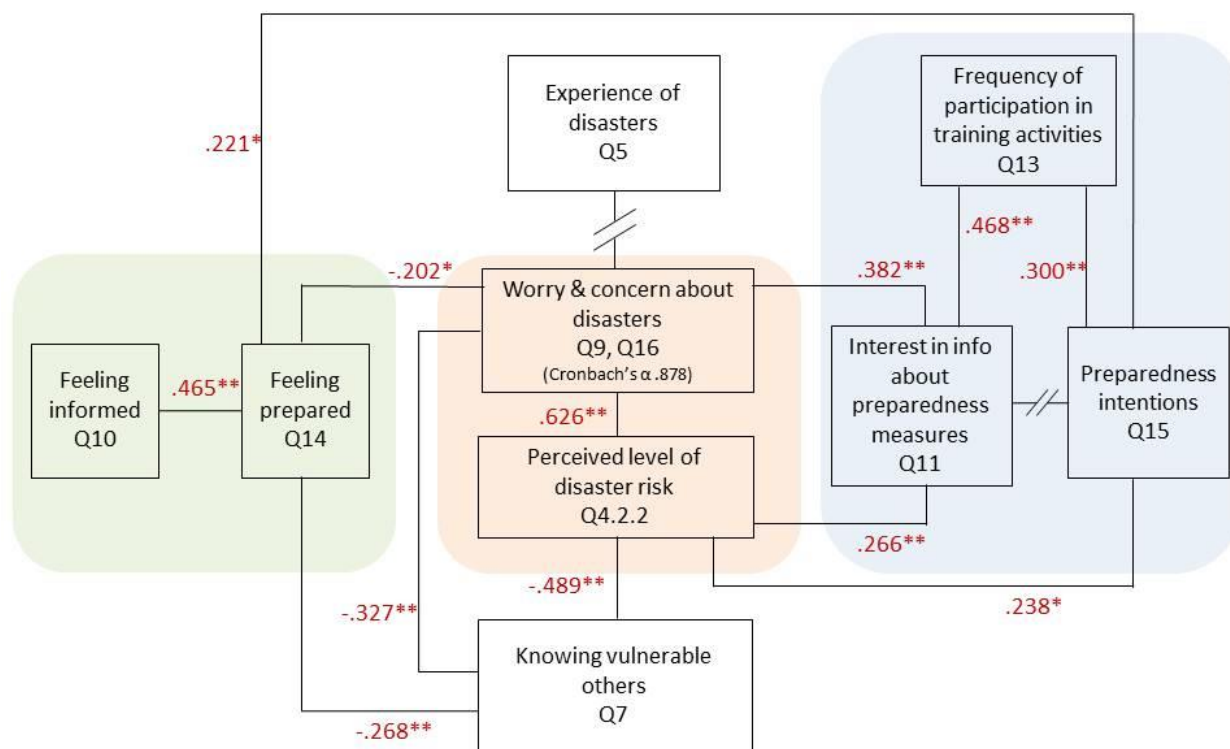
.221*

Experience of disasters
Q5

Frequency of participation in training activities
Q13

.468**

.300**

-.202*

.382**

Worry & concern about disasters
Q9, Q16
(Cronbach's α .878)

Feeling informed
Q10

.465**

Feeling prepared
Q14

Interest in info about preparedness measures
Q11

Preparedness intentions
Q15

.626**

Perceived level of disaster risk
Q4.2.2

.266**

-.489**

.238*

-.327**

Knowing vulnerable others
Q7

-.268**